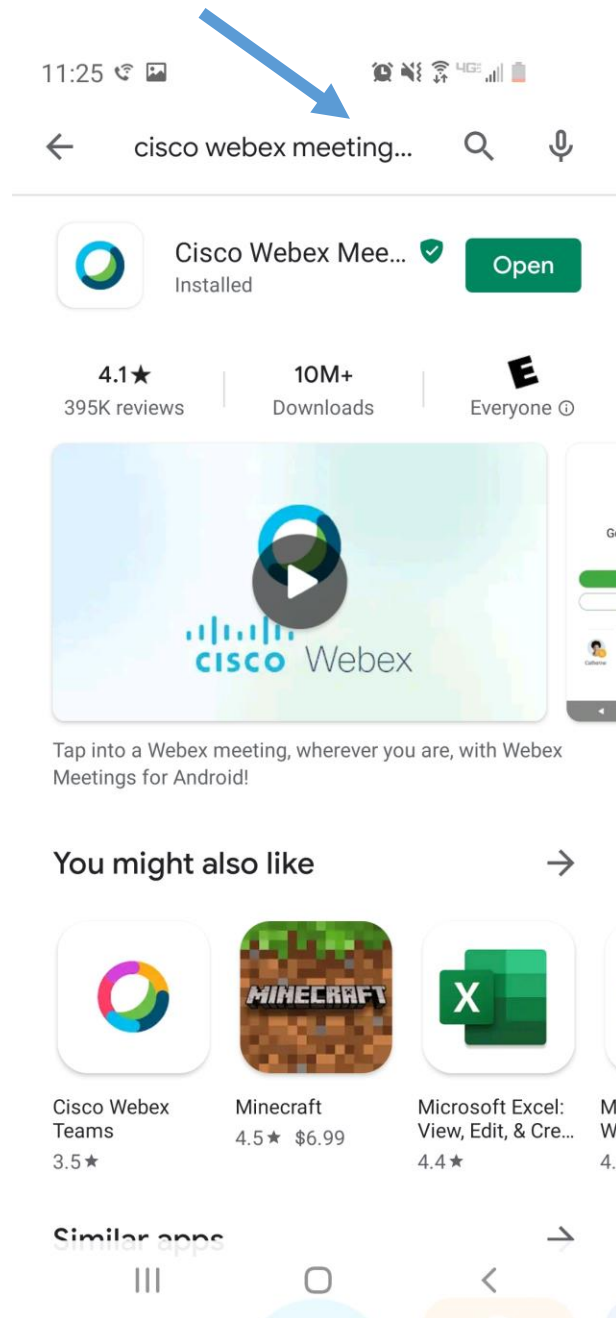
11:25

cisco webex meeting...

Cisco Webex Mee...
Installed

Open

4.1★
395K reviews

10M+
Downloads

E
Everyone ⓘ

cisco Webex

Tap into a Webex meeting, wherever you are, with Webex Meetings for Android!

You might also like

MINECRAFT

X

Cisco Webex Teams
3.5★

Minecraft
4.5★ $6.99

Microsoft Excel: View, Edit, & Cre...
4.4★

Similar apps